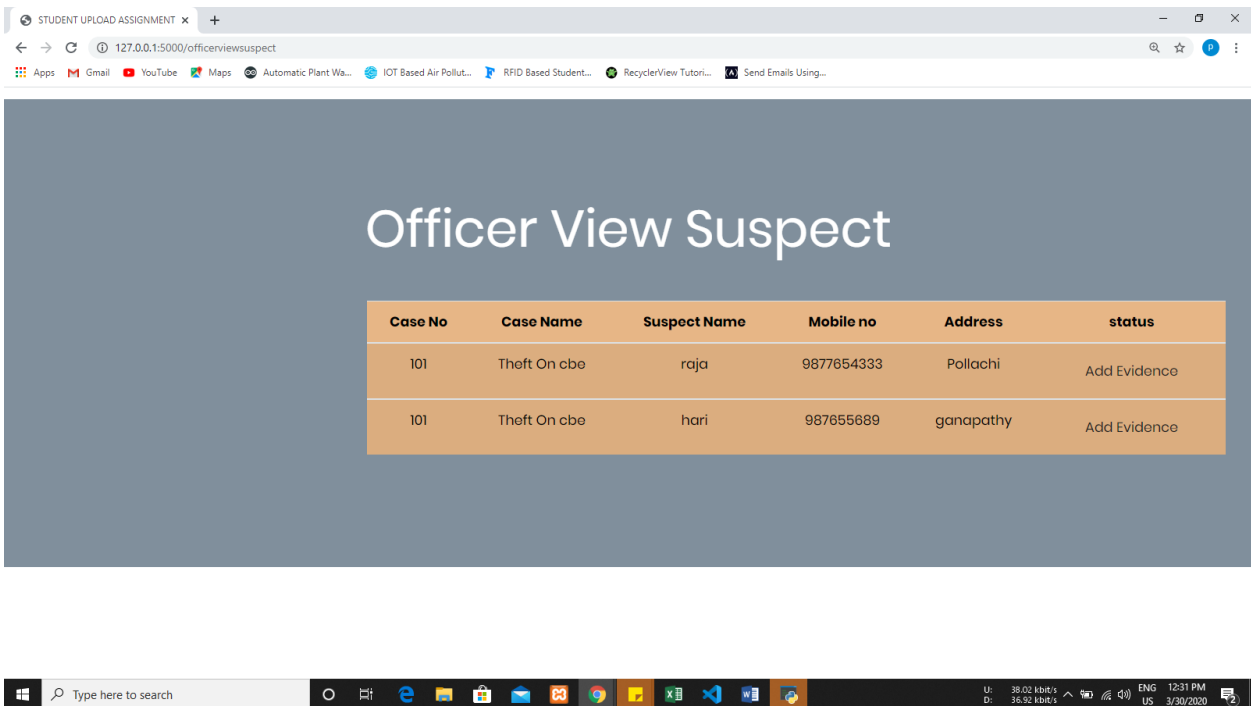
STUDENT UPLOAD ASSIGNMENT ×  +

127.0.0.1:5000/officerviewsuspect

Apps  Gmail  YouTube  Maps  Automatic Plant Wa...  IOT Based Air Pollut...  RFID Based Student...  RecyclerView Tutori...  Send Emails Using...

Officer View Suspect

| Case No | Case Name | Suspect Name | Mobile no | Address | status |
|---|---|---|---|---|---|
| 101 | Theft On cbe | raja | 9877654333 | Pollachi | Add Evidence |
| 101 | Theft On cbe | hari | 987655689 | ganapathy | Add Evidence |

Type here to search

U: 38.02 kbit/s
D: 36.92 kbit/s
ENG US
12:31 PM
3/30/2020
2